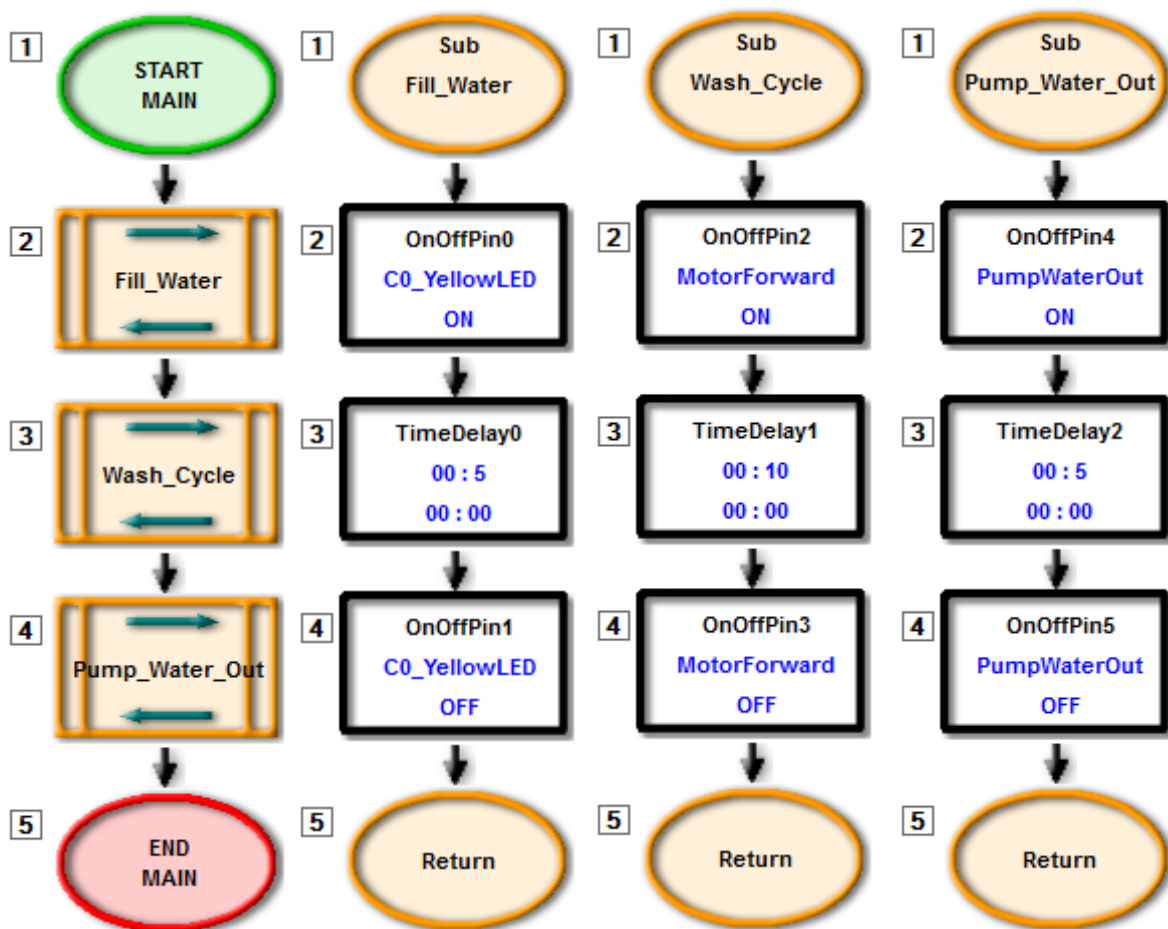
1
START
MAIN

2
Fill_Water

3
Wash_Cycle

4
Pump_Water_Out

5
END
MAIN

1
Sub
Fill_Water

2
OnOffPin0
C0_YellowLED
ON

3
TimeDelay0
00 : 5
00 : 00

4
OnOffPin1
C0_YellowLED
OFF

5
Return

1
Sub
Wash_Cycle

2
OnOffPin2
MotorForward
ON

3
TimeDelay1
00 : 10
00 : 00

4
OnOffPin3
MotorForward
OFF

5
Return

1
Sub
Pump_Water_Out

2
OnOffPin4
PumpWaterOut
ON

3
TimeDelay2
00 : 5
00 : 00

4
OnOffPin5
PumpWaterOut
OFF

5
Return